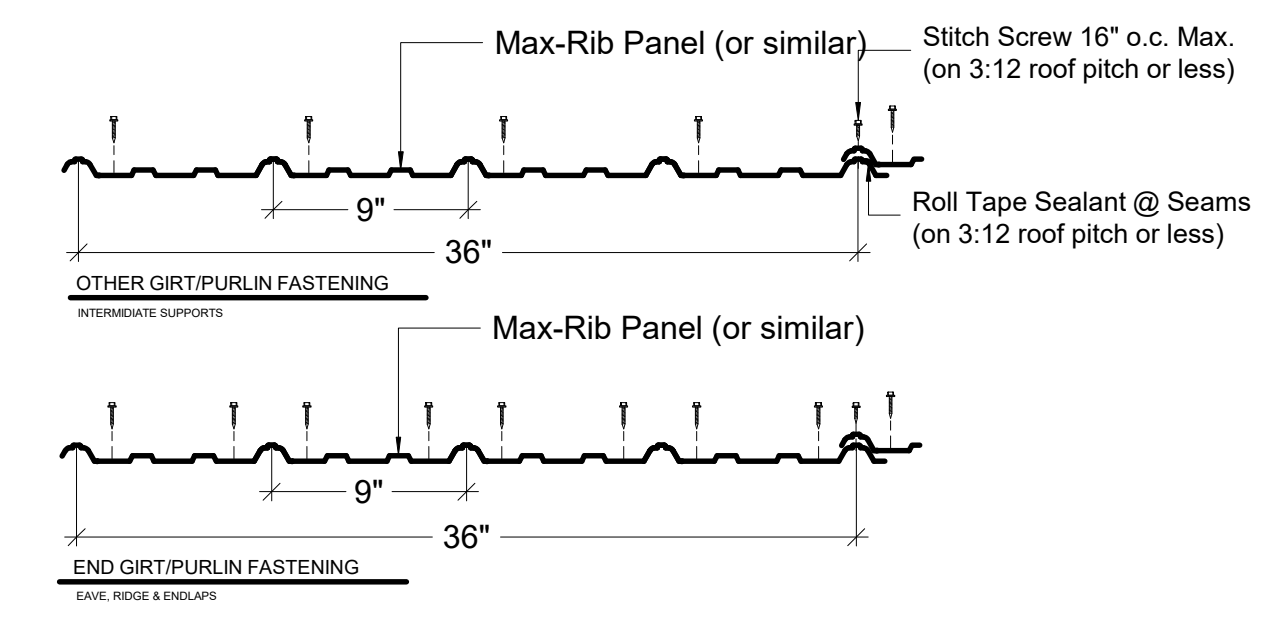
Max-Rib Panel (or similar)

Stitch Screw 16" o.c. Max. (on 3:12 roof pitch or less)

9"

Roll Tape Sealant @ Seams (on 3:12 roof pitch or less)

36"

OTHER GIRT/PURLIN FASTENING

INTERMIDIATE SUPPORTS

Max-Rib Panel (or similar)

9"

36"

END GIRT/PURLIN FASTENING

EAVE, RIDGE & ENDLAPS